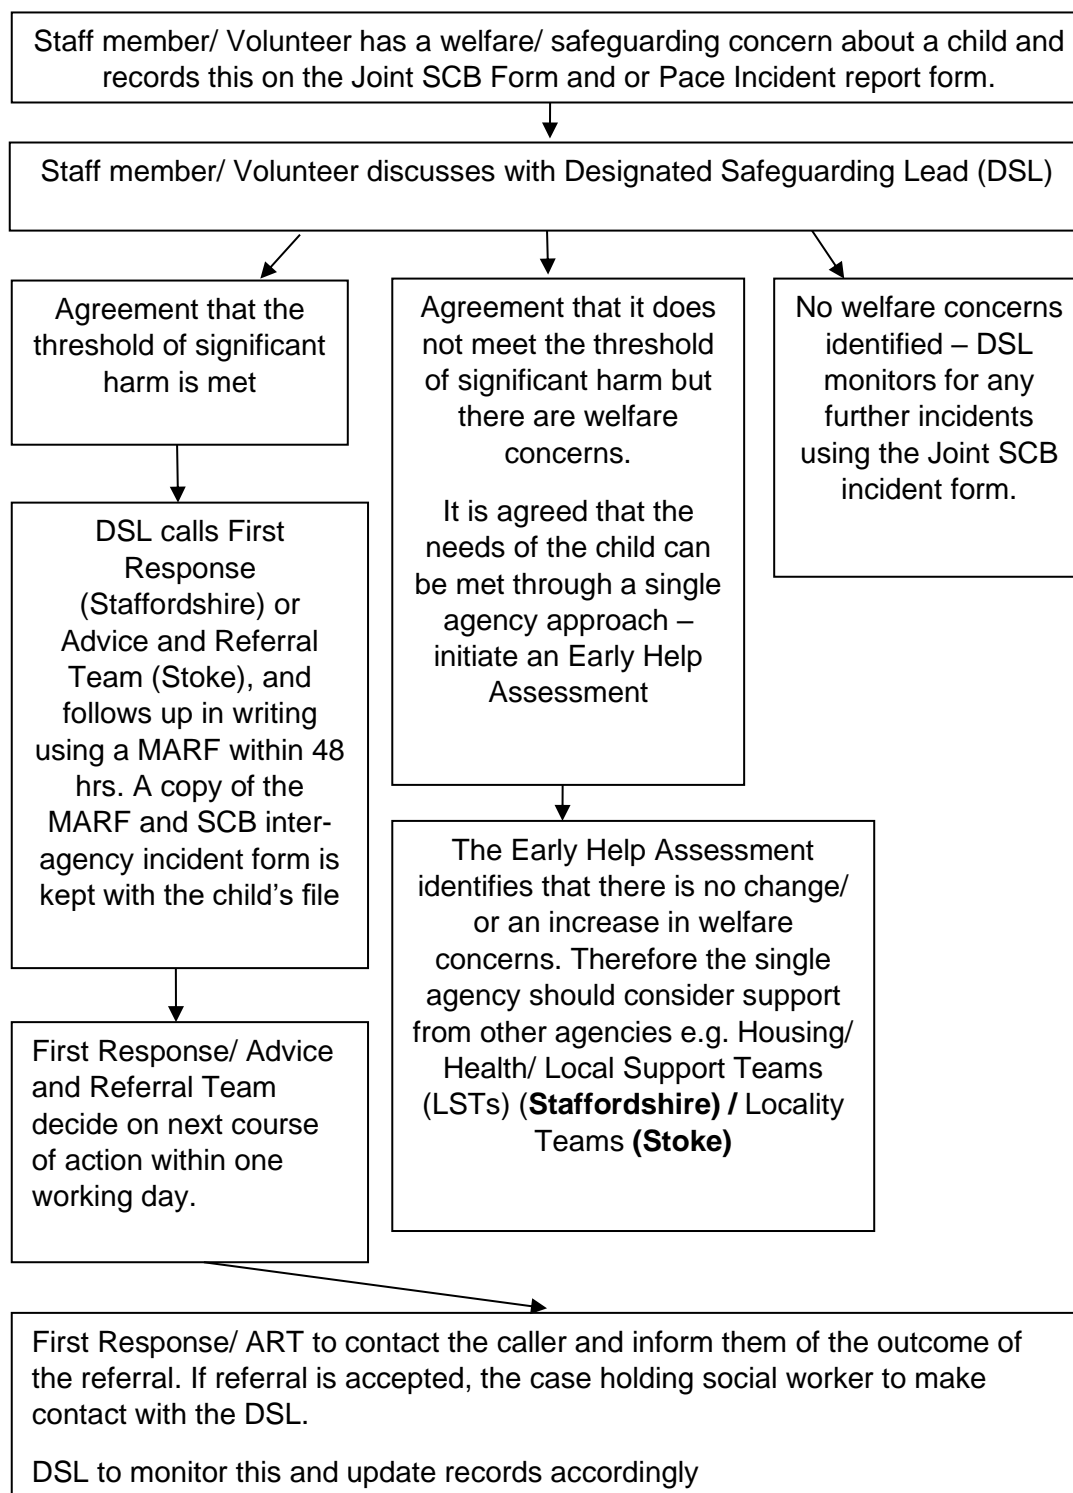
Staff member/ Volunteer has a welfare/ safeguarding concern about a child and records this on the Joint SCB Form and or Pace Incident report form.

Staff member/ Volunteer discusses with Designated Safeguarding Lead (DSL)

Agreement that the threshold of significant harm is met

DSL calls First Response (Staffordshire) or Advice and Referral Team (Stoke), and follows up in writing using a MARF within 48 hrs. A copy of the MARF and SCB inter-agency incident form is kept with the child's file

First Response/ Advice and Referral Team decide on next course of action within one working day.

Agreement that it does not meet the threshold of significant harm but there are welfare concerns.

It is agreed that the needs of the child can be met through a single agency approach – initiate an Early Help Assessment

The Early Help Assessment identifies that there is no change/ or an increase in welfare concerns. Therefore the single agency should consider support from other agencies e.g. Housing/ Health/ Local Support Teams (LSTs) (**Staffordshire) /** Locality Teams **(Stoke)**

No welfare concerns identified – DSL monitors for any further incidents using the Joint SCB incident form.

First Response/ ART to contact the caller and inform them of the outcome of the referral. If referral is accepted, the case holding social worker to make contact with the DSL.

DSL to monitor this and update records accordingly